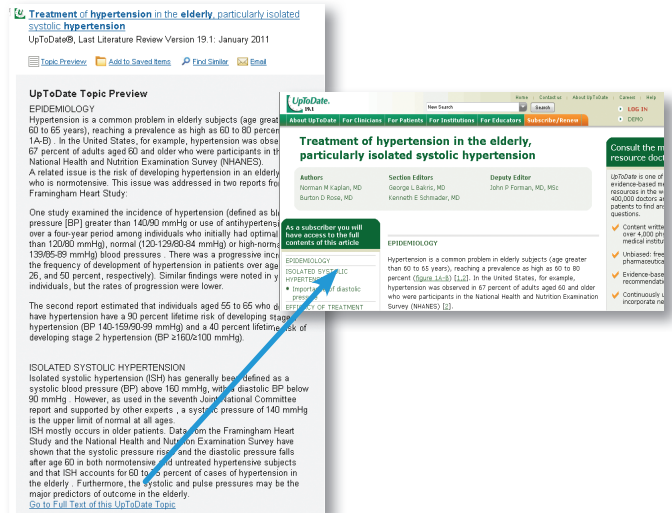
Treatment of hypertension in the elderly, particularly isolated systolic hypertension
UpToDate®, Last Literature Review Version 19.1: January 2011

Topic Preview   Add to Saved Items   Find Similar   Email

UpToDate Topic Preview
EPIDEMIOLOGY
Hypertension is a common problem in elderly subjects (age greater than 60 to 65 years), reaching a prevalence as high as 60 to 80 percent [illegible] 1A-B) . In the United States, for example, hypertension was obse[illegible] 67 percent of adults aged 60 and older who were participants in th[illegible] National Health and Nutrition Examination Survey (NHANES).
A related issue is the risk of developing hypertension in an elderly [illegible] who is normotensive. This issue was addressed in two reports fro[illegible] Framingham Heart Study:

One study examined the incidence of hypertension (defined as bl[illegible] pressure [BP] greater than 140/90 mmHg or use of antihypertens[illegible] over a four-year period among individuals who initially had optimal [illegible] than 120/80 mmHg), normal (120-129/80-84 mmHg) or high-norma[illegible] 139/85-89 mmHg) blood pressures . There was a progressive inc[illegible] the frequency of development of hypertension in patients over age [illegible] 26, and 50 percent, respectively). Similar findings were noted in y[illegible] individuals, but the rates of progression were lower.

The second report estimated that individuals aged 55 to 65 who d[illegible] have hypertension have a 90 percent lifetime risk of developing stage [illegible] hypertension (BP 140-159/90-99 mmHg) and a 40 percent lifetime risk of developing stage 2 hypertension (BP ≥160/≥100 mmHg).

ISOLATED SYSTOLIC HYPERTENSION
Isolated systolic hypertension (ISH) has generally been defined as a systolic blood pressure (BP) above 160 mmHg, with a diastolic BP below 90 mmHg . However, as used in the seventh Joint National Committee report and supported by other experts , a systolic pressure of 140 mmHg is the upper limit of normal at all ages.
ISH mostly occurs in older patients. Data from the Framingham Heart Study and the National Health and Nutrition Examination Survey have shown that the systolic pressure rises and the diastolic pressure falls after age 60 in both normotensive and untreated hypertensive subjects and that ISH accounts for 60 to 75 percent of cases of hypertension in the elderly . Furthermore, the systolic and pulse pressures may be the major predictors of outcome in the elderly.
Go to Full Text of this UpToDate Topic

UpToDate 19.1
Home | Contact us | About UpToDate | Careers | Help
New Search   Search
LOG IN
DEMO
About UpToDate   For Clinicians   For Patients   For Institutions   For Educators   Subscribe/Renew

Treatment of hypertension in the elderly, particularly isolated systolic hypertension

Authors
Norman M Kaplan, MD
Burton D Rose, MD
Section Editors
George L Bakris, MD
Kenneth E Schmader, MD
Deputy Editor
John P Forman, MD, MSc

As a subscriber you will have access to the full contents of this article
EPIDEMIOLOGY
ISOLATED SYSTOLIC HYPERTENSION
Importance of diastolic pressure
EFFICACY OF TREATMENT

EPIDEMIOLOGY
Hypertension is a common problem in elderly subjects (age greater than 60 to 65 years), reaching a prevalence as high as 60 to 80 percent (figure 1A-B) [1,2]. In the United States, for example, hypertension was observed in 67 percent of adults aged 60 and older who were participants in the National Health and Nutrition Examination Survey (NHANES) [3].

Consult the m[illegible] resource doc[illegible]
UpToDate is one of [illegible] evidence-based m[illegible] resources in the w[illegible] 400,000 doctors a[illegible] patients to find an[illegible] questions.
Content writte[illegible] over 4,000 ph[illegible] medical institu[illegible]
Unbiased: free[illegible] pharmaceutica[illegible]
Evidence-base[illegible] recommendatio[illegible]
Continuously u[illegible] incorporate ne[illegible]